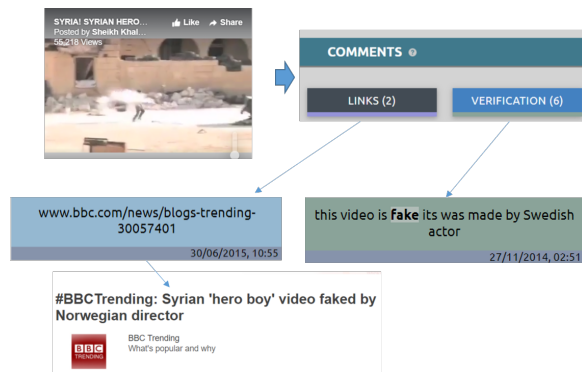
SYRIA! SYRIAN HERO...
Posted by Sheikh Khal...
55,218 Views
Like
Share

COMMENTS

LINKS (2)

VERIFICATION (6)

www.bbc.com/news/blogs-trending-30057401

30/06/2015, 10:55

this video is fake its was made by Swedish actor

27/11/2014, 02:51

#BBCTrending: Syrian 'hero boy' video faked by Norwegian director

BBC TRENDING

BBC Trending
What's popular and why